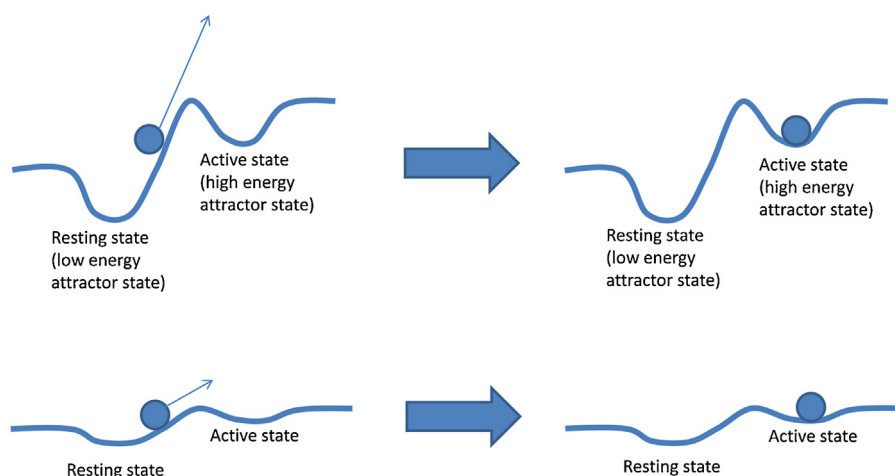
Active state
(high energy
attractor state)

Resting state
(low energy
attractor state)

Active state
(high energy
attractor state)

Resting state
(low energy
attractor state)

Active state

Resting state

Active state

Resting state